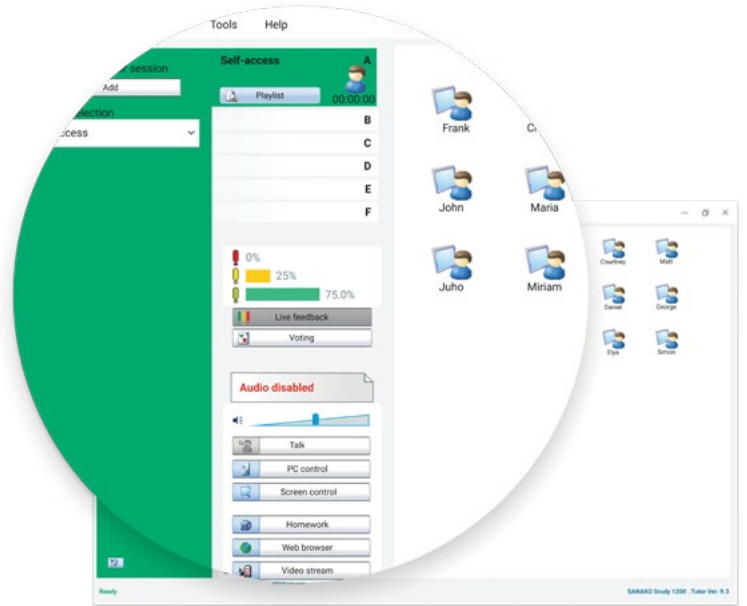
Tools Help

session

Add

election

ccess

Self-access

A

Playlist

00:00:00

B

C

D

E

F

0%

25%

75.0%

Live feedback

Voting

Audio disabled

Talk

PC control

Screen control

Homework

Web browser

Video stream

Frank

C

John

Maria

Juho

Miriam

Courtney

Matt

Daniel

George

Elya

Simon

Ready

SANAKO Study 1200 . Tutor Ver. 9.3